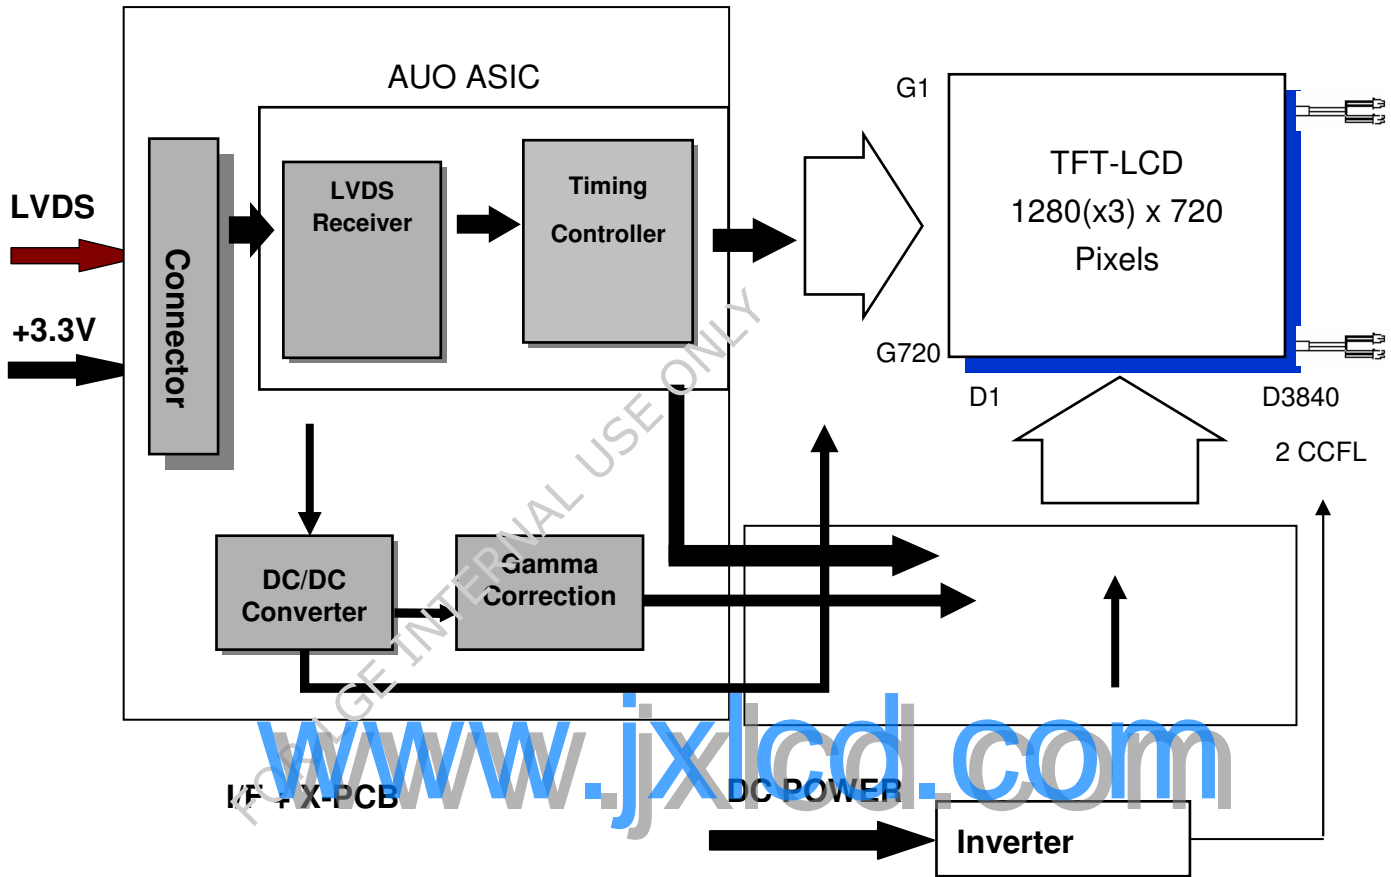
AUO ASIC

LVDS

+3.3V

Connector

LVDS Receiver

Timing Controller

G1

TFT-LCD
1280(x3) x 720
Pixels

G720

D1

D3840

2 CCFL

DC/DC Converter

Gamma Correction

FOR GE INTERNAL USE ONLY

www.jxlcd.com

I/F + X-PCB

DC POWER

Inverter